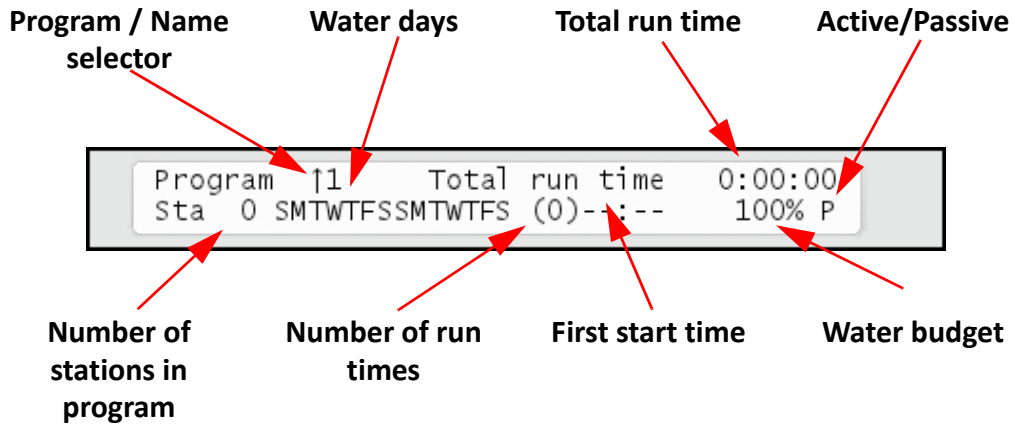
Program / Name selector

Water days

Total run time

Active/Passive

Program ↑1 Total run time 0:00:00
Sta 0 SMTWTFSSMTWTFS (0)--:-- 100% P

Number of stations in program

Number of run times

First start time

Water budget